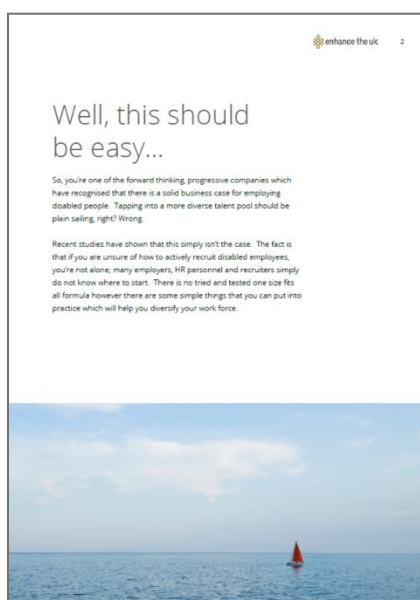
enhance the uk 2

Well, this should be easy...

So, you're one of the forward thinking, progressive companies which have recognised that there is a solid business case for employing disabled people. Tapping into a more diverse talent pool should be plain sailing, right? Wrong.

Recent studies have shown that this simply isn't the case. The fact is that if you are unsure of how to actively recruit disabled employees, you're not alone; many employers, HR personnel and recruiters simply do not know where to start. There is no tried and tested one size fits all formula however there are some simple things that you can put into practice which will help you diversify your work force.